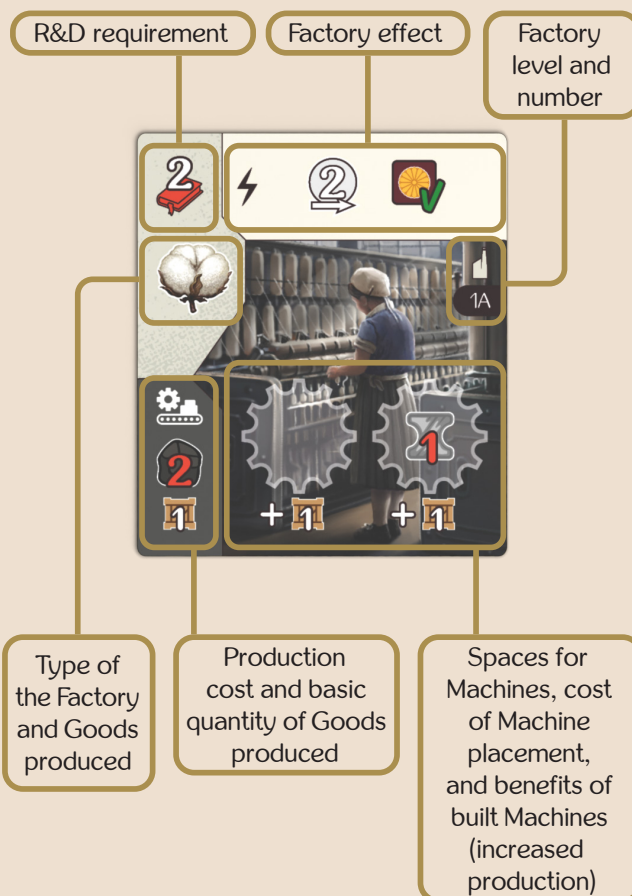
R&D requirement

Factory effect

Factory level and number

2

2

1A

2

1

+ 1

1

+ 1

Type of the Factory and Goods produced

Production cost and basic quantity of Goods produced

Spaces for Machines, cost of Machine placement, and benefits of built Machines (increased production)